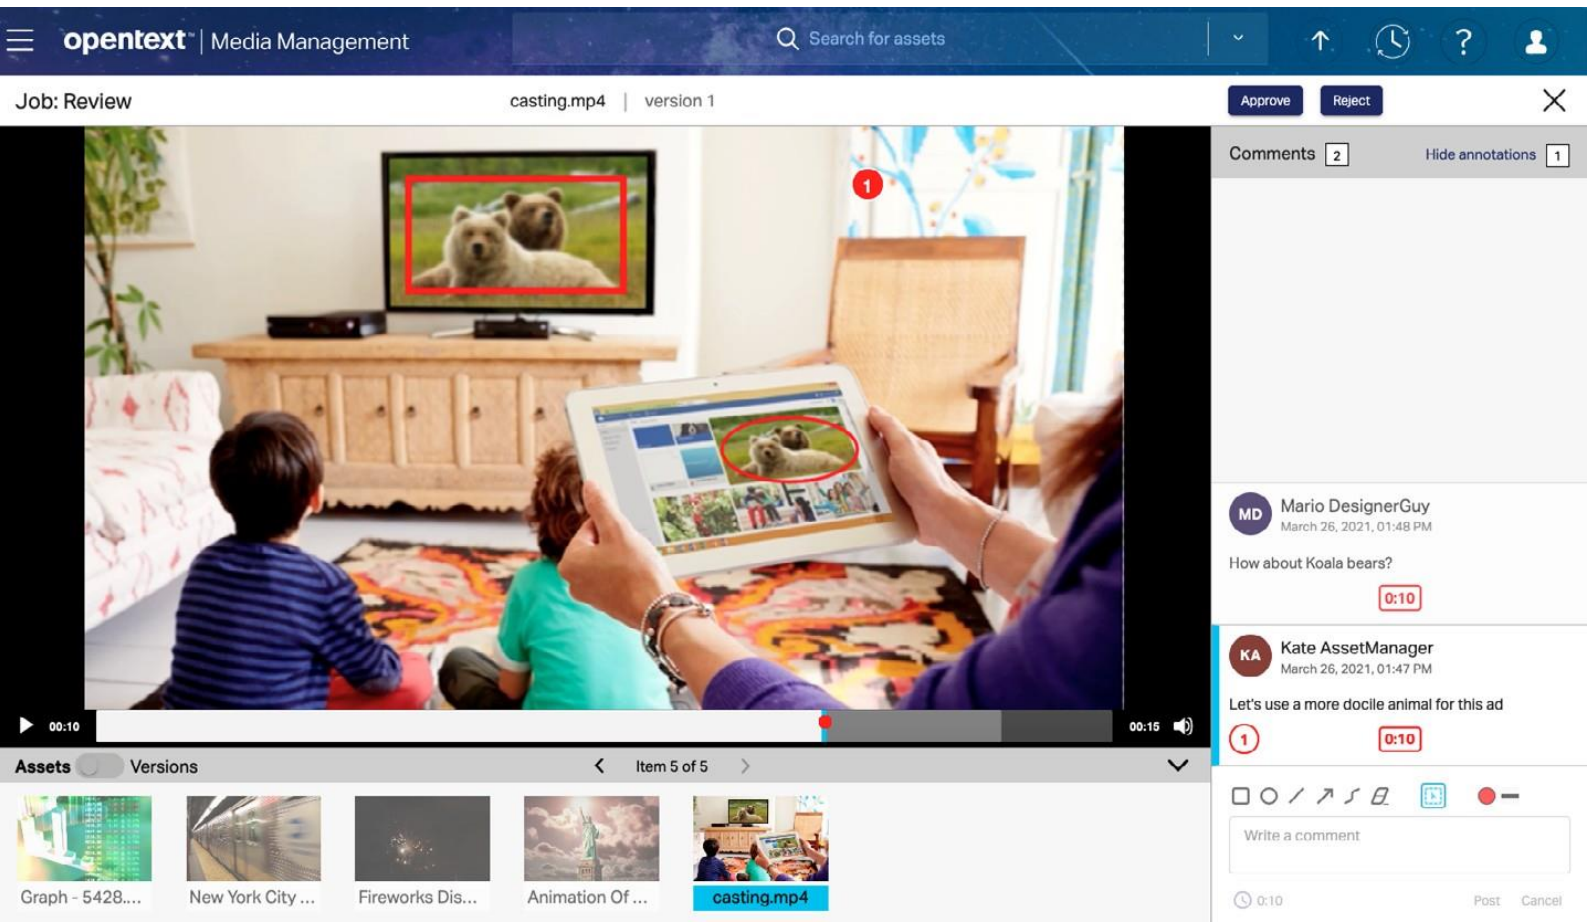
opentext | Media Management

Search for assets

Job: Review

casting.mp4 | version 1

Approve

Reject

1

Comments 2

Hide annotations 1

MD Mario DesignerGuy
March 26, 2021, 01:48 PM

How about Koala bears?

0:10

KA Kate AssetManager
March 26, 2021, 01:47 PM

Let's use a more docile animal for this ad

1

0:10

00:10

00:15

Assets Versions

Item 5 of 5

Write a comment

0:10

Post

Cancel

Graph - 5428....

New York City ...

Fireworks Dis...

Animation Of ...

casting.mp4